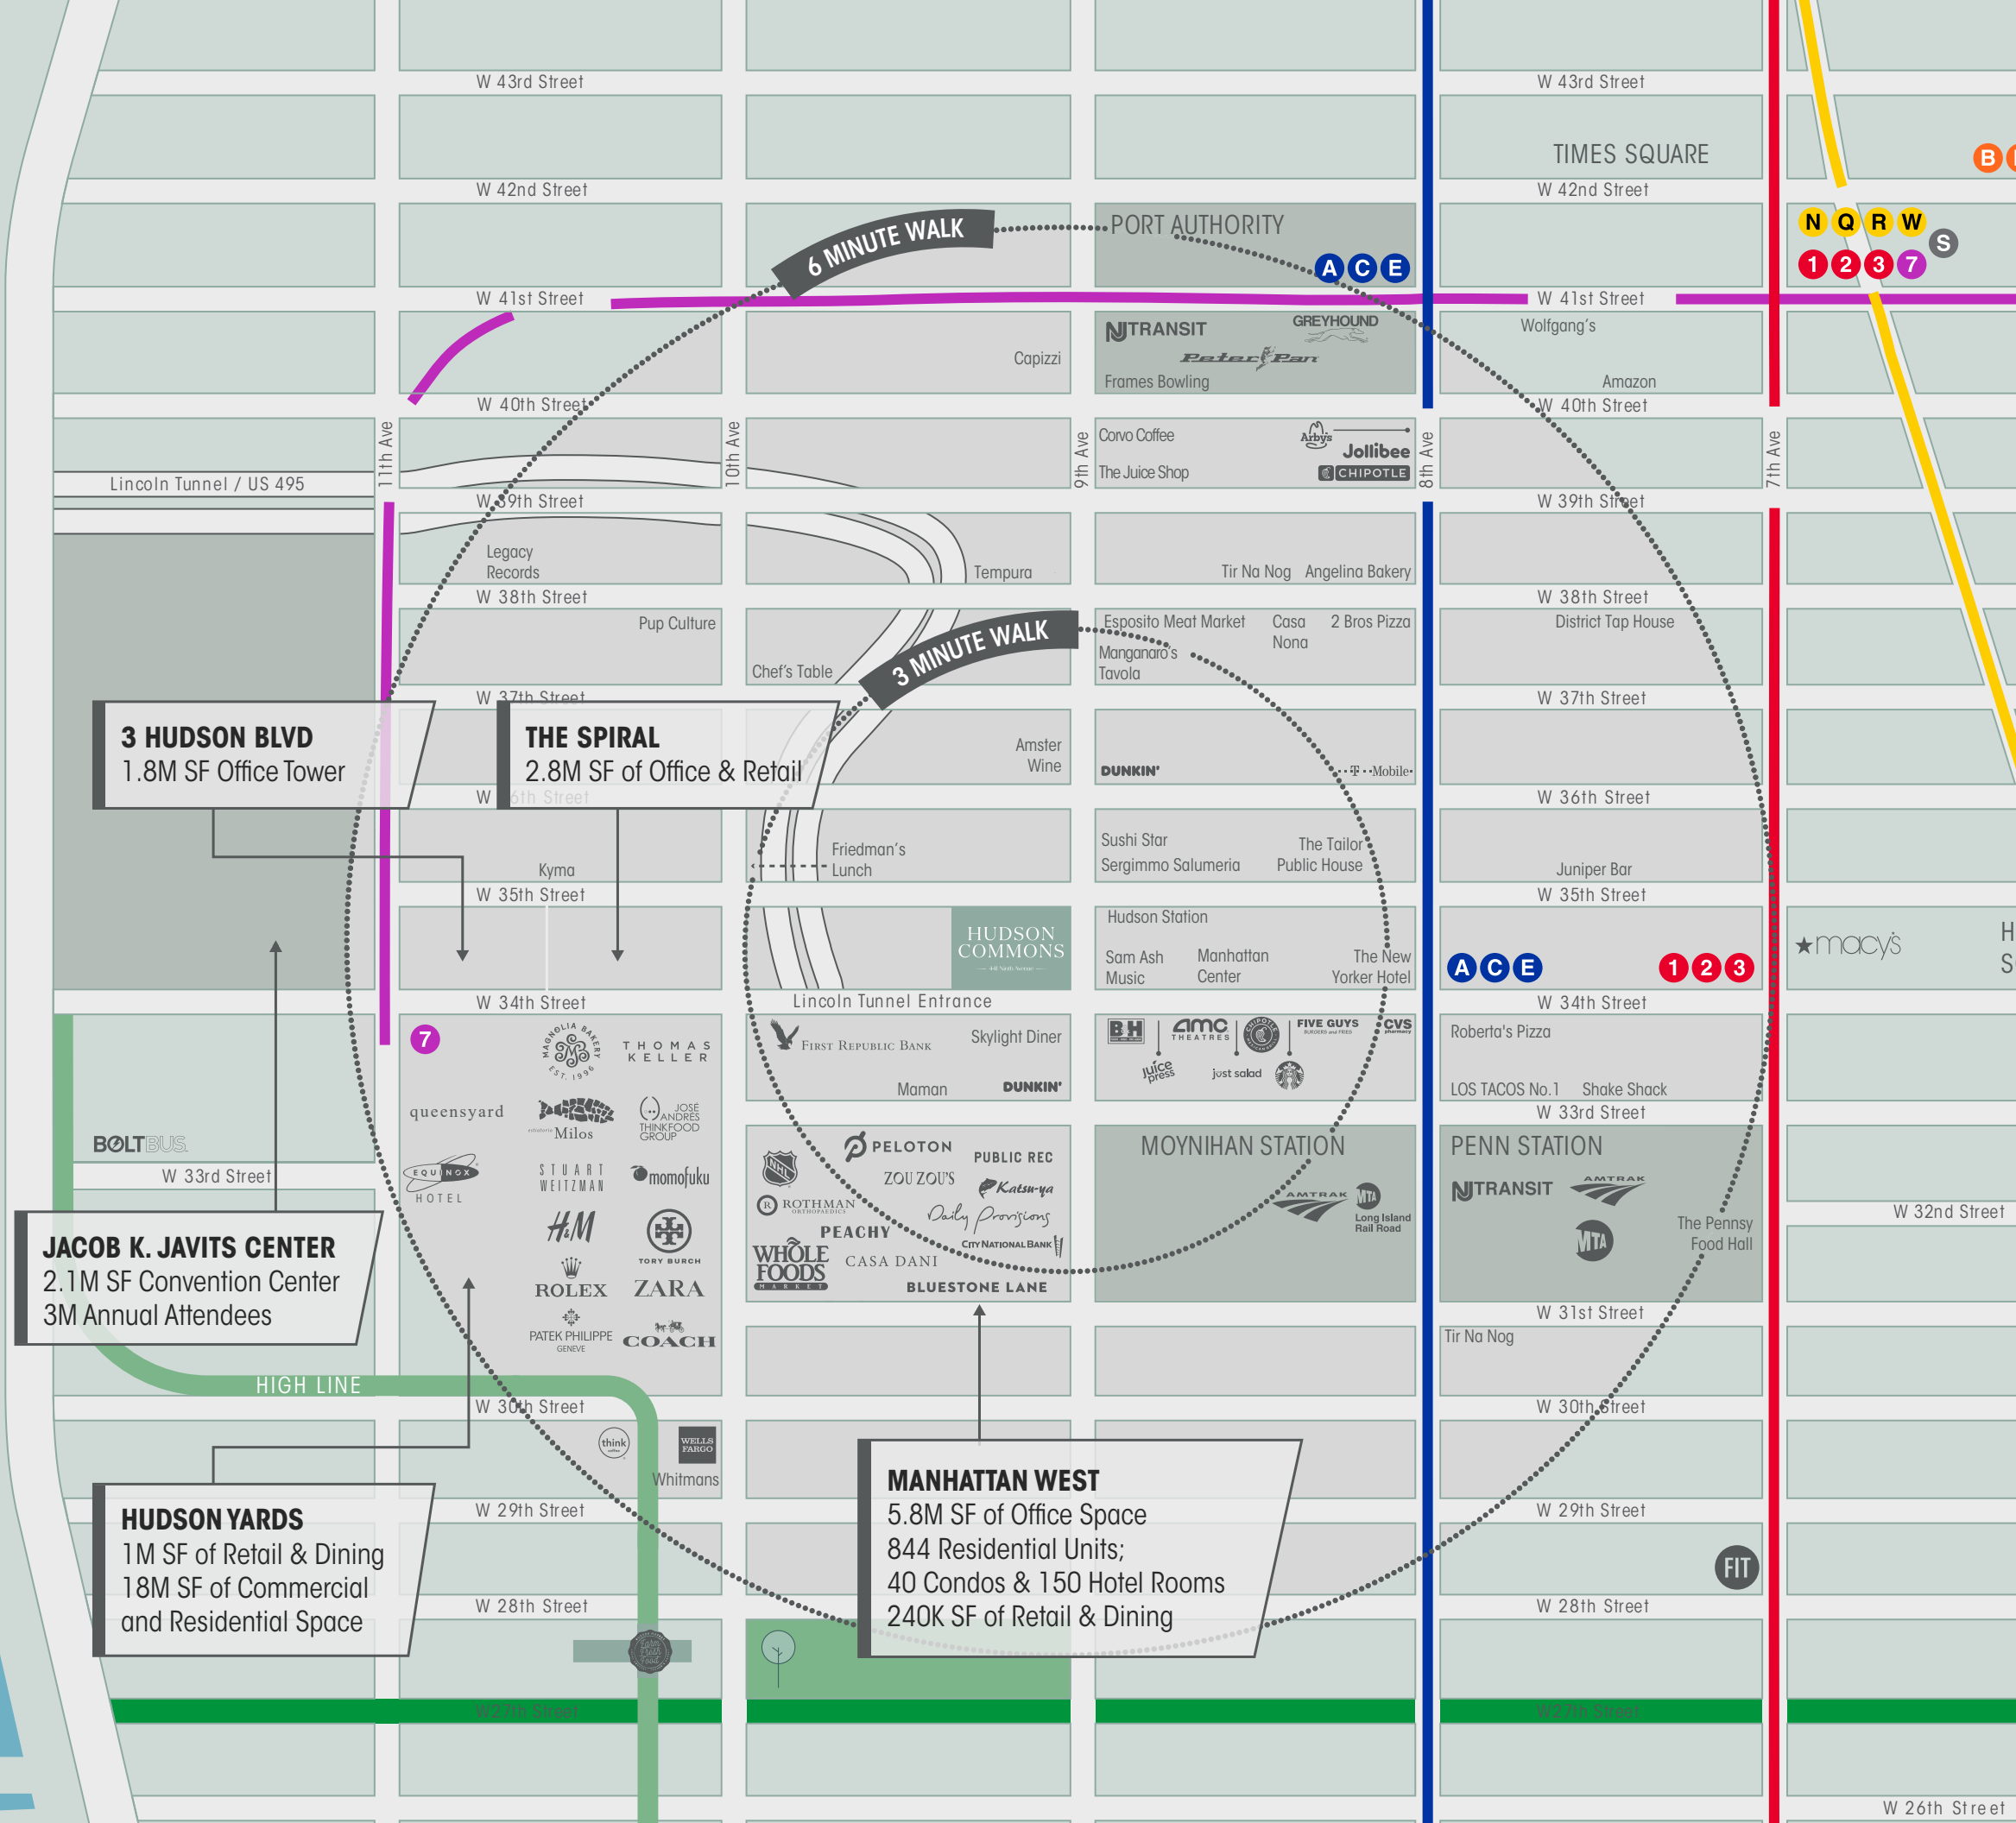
W 43rd Street
W 43rd Street
TIMES SQUARE
B
W 42nd Street
W 42nd Street
6 MINUTE WALK
PORT AUTHORITY
A C E
N Q R W
S
1 2 3 7
W 41st Street
W 41st Street
NJ TRANSIT
GREYHOUND
Peter Pan
Wolfgang's
Capizzi
Frames Bowling
Amazon
W 40th Street
W 40th Street
11th Ave
10th Ave
9th Ave
8th Ave
7th Ave
Corvo Coffee
Arby's
Jollibee
The Juice Shop
CHIPOTLE
Lincoln Tunnel / US 495
W 39th Street
W 39th Street
Legacy Records
Tempura
Tir Na Nog
Angelina Bakery
W 38th Street
W 38th Street
Pup Culture
Esposito Meat Market
Casa Nona
2 Bros Pizza
District Tap House
Manganaro's Tavola
Chef's Table
3 MINUTE WALK
W 37th Street
W 37th Street
3 HUDSON BLVD
1.8M SF Office Tower
THE SPIRAL
2.8M SF of Office & Retail
Amster Wine
DUNKIN'
T-Mobile
W 36th Street
W 36th Street
Friedman's Lunch
Sushi Star
Sergimmo Salumeria
The Tailor Public House
Kyma
Juniper Bar
W 35th Street
W 35th Street
HUDSON COMMONS
Hudson Station
Sam Ash Music
Manhattan Center
The New Yorker Hotel
A C E
1 2 3
★macy's
H
S
W 34th Street
Lincoln Tunnel Entrance
W 34th Street
W 34th Street
7
MAGNOLIA BAKERY EST. 1996
THOMAS KELLER
First Republic Bank
Skylight Diner
B&H
amc THEATRES
FIVE GUYS
CVS pharmacy
Roberta's Pizza
juice press
just salad
queensyard
Milos
JOSÉ ANDRÉS THINKFOOD GROUP
Maman
DUNKIN'
LOS TACOS No.1
Shake Shack
W 33rd Street
BOLTBUS
W 33rd Street
EQUINOX HOTEL
STUART WEITZMAN
momofuku
PELOTON
PUBLIC REC
ZOU ZOU'S
Katsu-ya
MOYNIHAN STATION
PENN STATION
JACOB K. JAVITS CENTER
2.1M SF Convention Center
3M Annual Attendees
H&M
TORY BURCH
ROTHMAN ORTHOPAEDICS
Daily Provisions
AMTRAK
Long Island Rail Road
NJ TRANSIT
AMTRAK
W 32nd Street
PEACHY
City National Bank
ROLEX
ZARA
WHOLE FOODS MARKET
CASA DANI
MTA
The Pennsy Food Hall
BLUESTONE LANE
PATEK PHILIPPE GENEVE
COACH
W 31st Street
Tir Na Nog
HIGH LINE
W 30th Street
W 30th Street
think
WELLS FARGO
Whitmans
MANHATTAN WEST
5.8M SF of Office Space
844 Residential Units;
40 Condos & 150 Hotel Rooms
240K SF of Retail & Dining
HUDSON YARDS
1M SF of Retail & Dining
18M SF of Commercial and Residential Space
W 29th Street
W 29th Street
FIT
W 28th Street
W 28th Street
W 27th Street
W 27th Street
W 26th Street